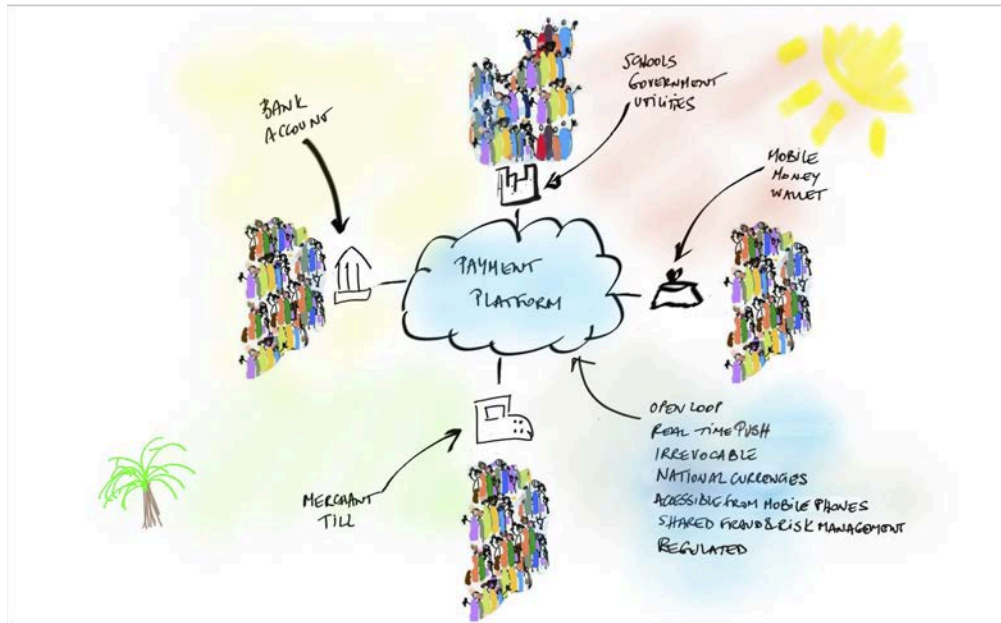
SCHOOLS
GOVERNMENT
UTILITIES

BANK
ACCOUNT

MOBILE
MONEY
WALLET

PAYMENT
PLATFORM

OPEN LOOP
REAL-TIME PUSH
IRREVOCABLE
NATIONAL CURRENCIES
ACCESSIBLE FROM MOBILE PHONES
SHARED FRAUD & RISK MANAGEMENT
REGULATED

MERCHANT
TILL